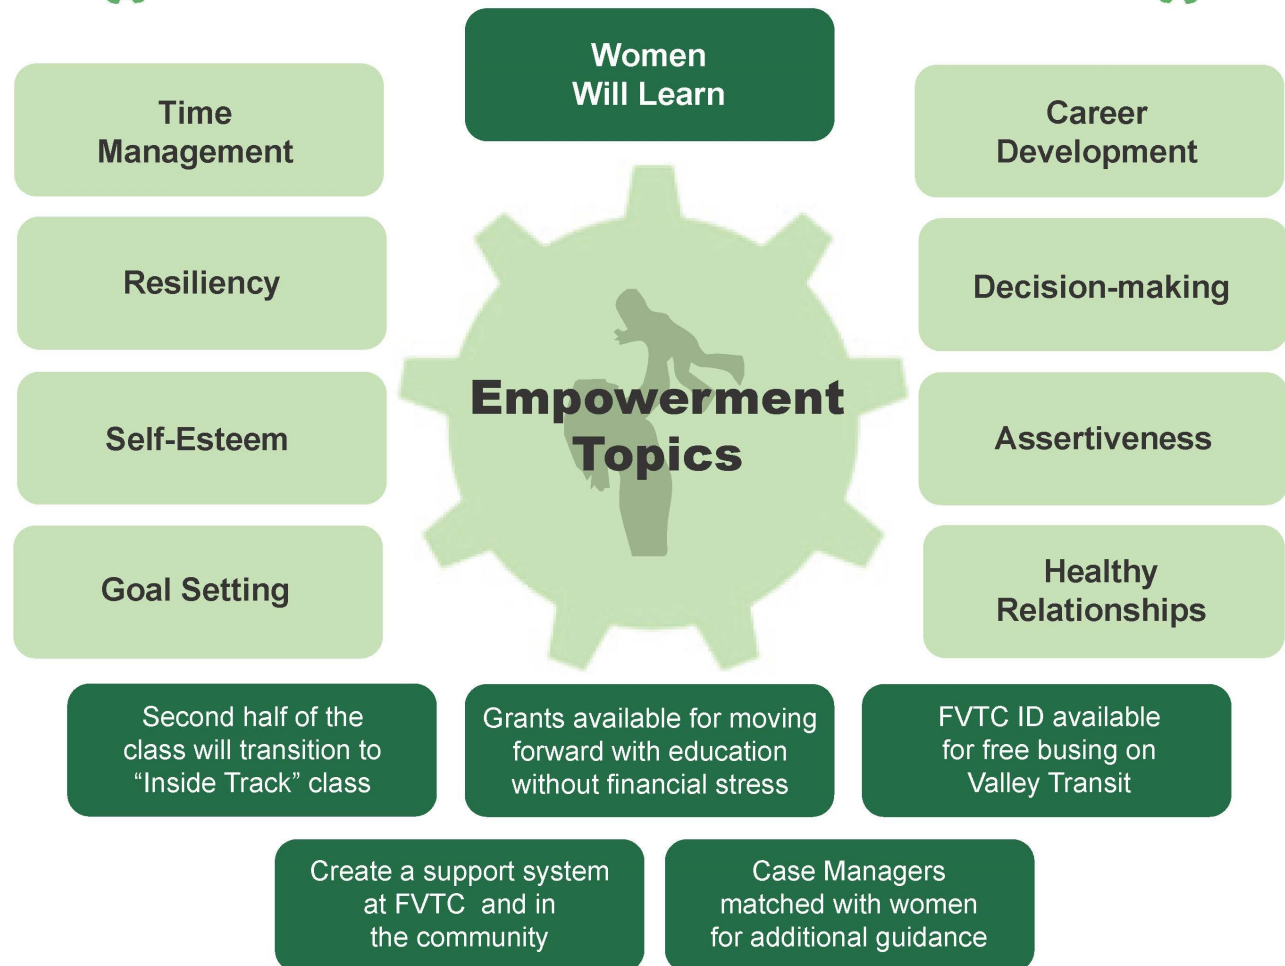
Women Will Learn

Time Management

Career Development

Resiliency

Decision-making

Empowerment Topics

Self-Esteem

Assertiveness

Goal Setting

Healthy Relationships

Second half of the class will transition to “Inside Track” class

Grants available for moving forward with education without financial stress

FVTC ID available for free busing on Valley Transit

Create a support system at FVTC and in the community

Case Managers matched with women for additional guidance